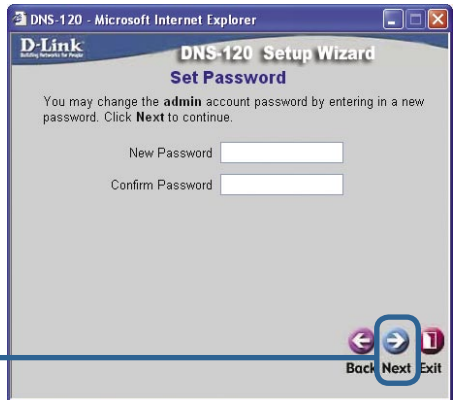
DNS-120 - Microsoft Internet Explorer

D-Link
Building Networks for People

DNS-120 Setup Wizard

Set Password

You may change the admin account password by entering in a new password. Click Next to continue.

New Password

Confirm Password

Back Next Exit